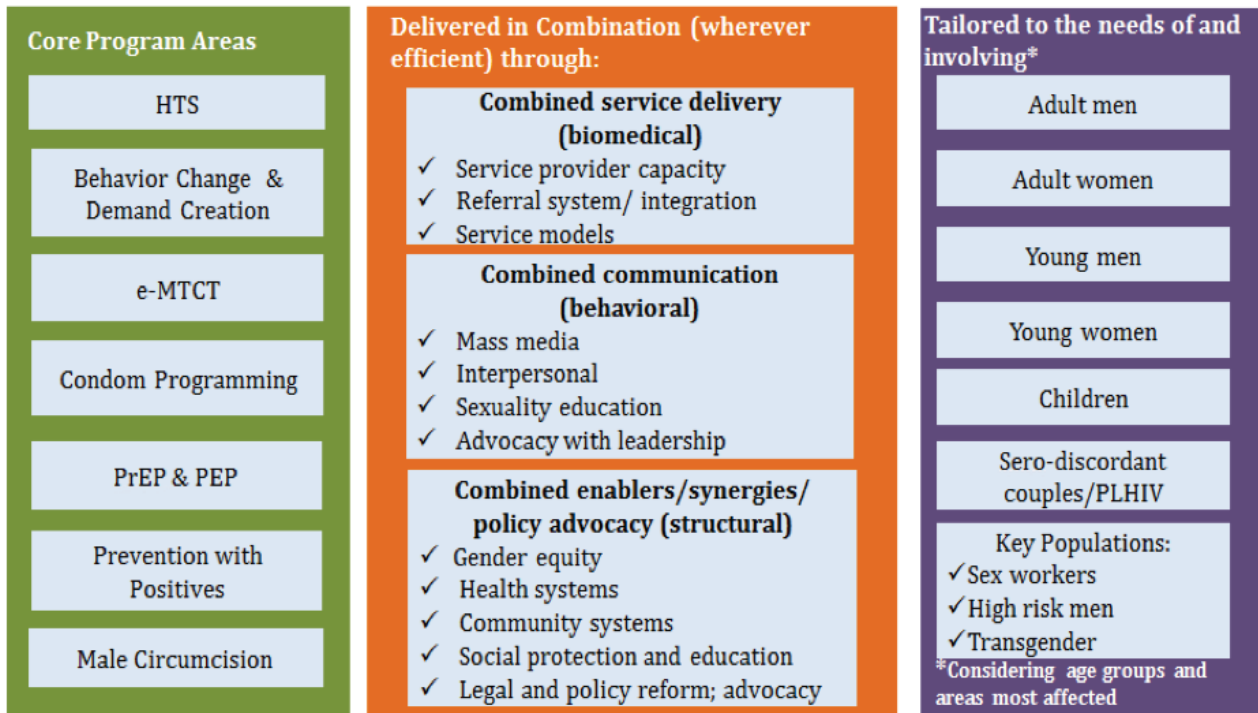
Core Program Areas

HTS

Behavior Change & Demand Creation

e-MTCT

Condom Programming

PrEP & PEP

Prevention with Positives

Male Circumcision

Delivered in Combination (wherever efficient) through:

Combined service delivery (biomedical)
✓ Service provider capacity
✓ Referral system/ integration
✓ Service models

Combined communication (behavioral)
✓ Mass media
✓ Interpersonal
✓ Sexuality education
✓ Advocacy with leadership

Combined enablers/synergies/ policy advocacy (structural)
✓ Gender equity
✓ Health systems
✓ Community systems
✓ Social protection and education
✓ Legal and policy reform; advocacy

Tailored to the needs of and involving*

Adult men

Adult women

Young men

Young women

Children

Sero-discordant couples/PLHIV

Key Populations:
✓Sex workers
✓High risk men
✓Transgender

*Considering age groups and areas most affected